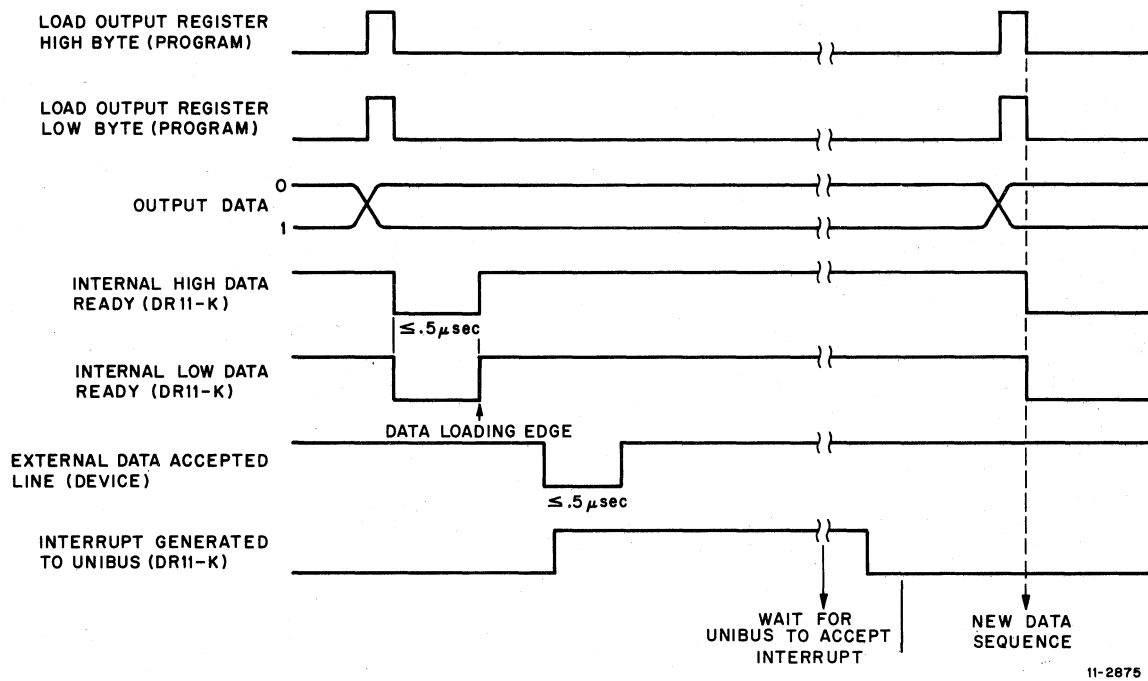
LOAD OUTPUT REGISTER HIGH BYTE (PROGRAM)

LOAD OUTPUT REGISTER LOW BYTE (PROGRAM)

OUTPUT DATA

0

1

INTERNAL HIGH DATA READY (DR11-K)

$\leq .5\mu$sec

INTERNAL LOW DATA READY (DR11-K)

DATA LOADING EDGE

EXTERNAL DATA ACCEPTED LINE (DEVICE)

$\leq .5\mu$sec

INTERRUPT GENERATED TO UNIBUS (DR11-K)

WAIT FOR UNIBUS TO ACCEPT INTERRUPT

NEW DATA SEQUENCE

11-2875